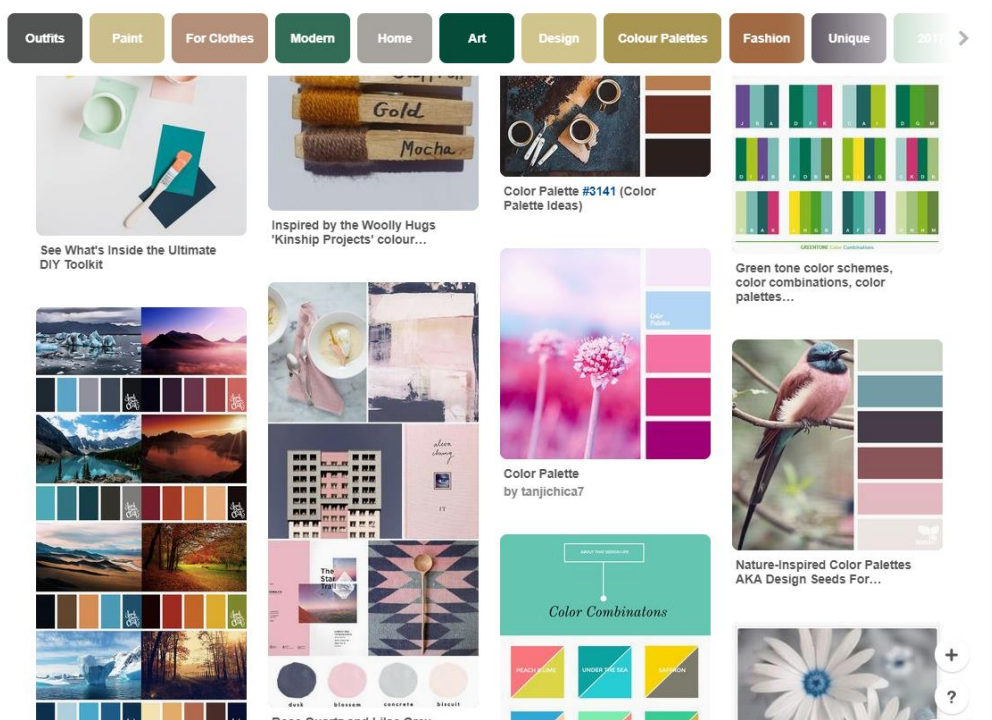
Outfits Paint For Clothes Modern Home Art Design Colour Palettes Fashion Unique

Gold
Mocha

See What's Inside the Ultimate DIY Toolkit

Inspired by the Woolly Hugs 'Kinship Projects' colour...

Color Palette #3141 (Color Palette Ideas)

Green tone color schemes, color combinations, color palettes...

Color Palette
by tanjichica7

Nature-Inspired Color Palettes AKA Design Seeds For...

Color Combinatons

PEACH & LIME
UNDER THE SEA
SAFFRON

dusk
blossom
concrete
biscuit

+
?